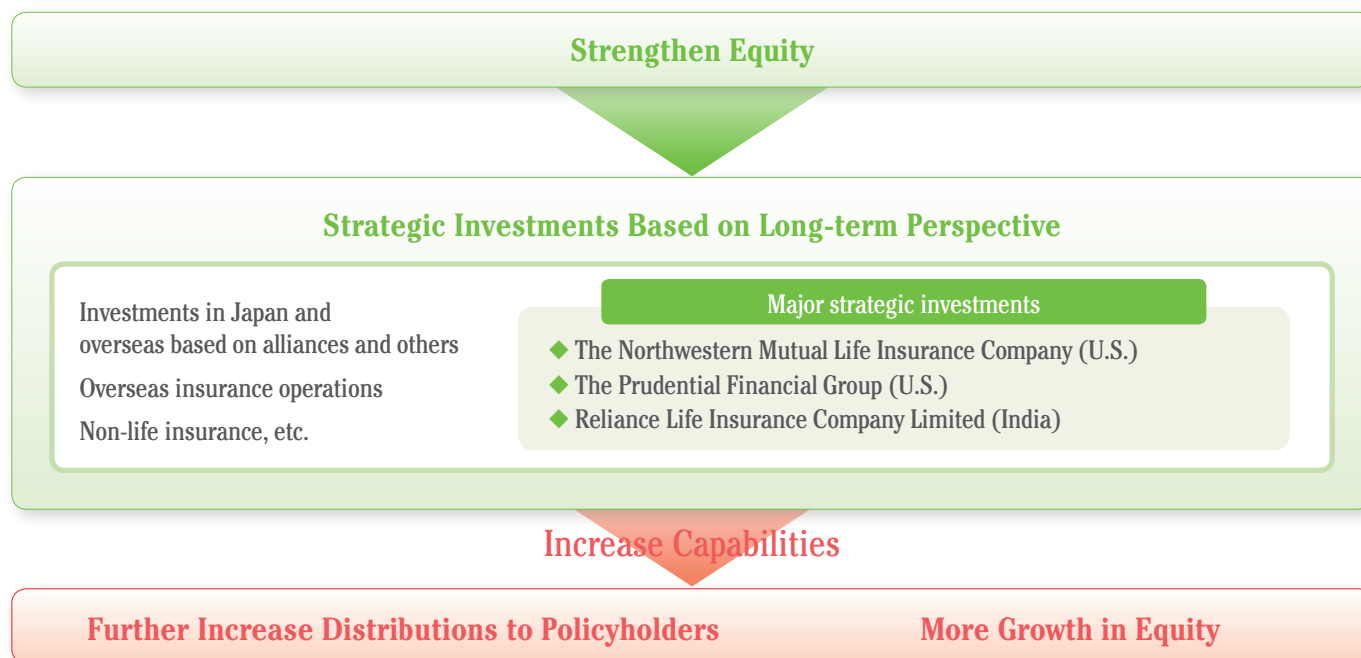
Strengthen Equity

Strategic Investments Based on Long-term Perspective

Investments in Japan and overseas based on alliances and others

Overseas insurance operations

Non-life insurance, etc.

Major strategic investments

◆ The Northwestern Mutual Life Insurance Company (U.S.)

◆ The Prudential Financial Group (U.S.)

◆ Reliance Life Insurance Company Limited (India)

Increase Capabilities

Further Increase Distributions to Policyholders

More Growth in Equity